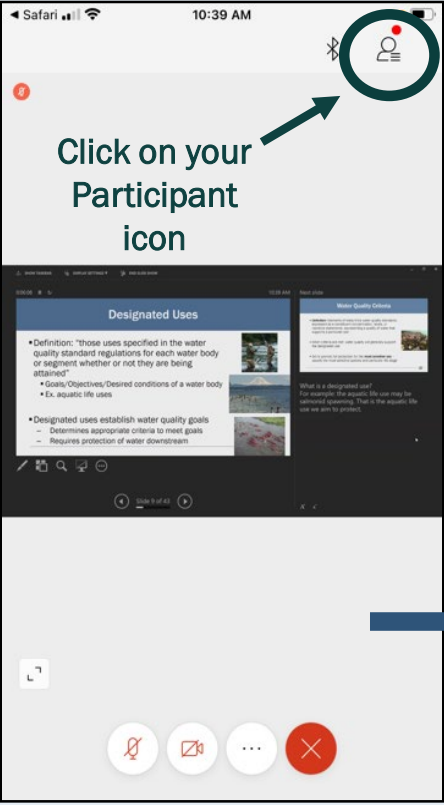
◀ Safari 10:39 AM

Click on your Participant icon

Designated Uses

• Definition: "those uses specified in the water quality standard regulations for each water body or segment whether or not they are being attained"
• Goals/Objectives/Desired conditions of a water body
• Ex. aquatic life uses

• Designated uses establish water quality goals
– Determines appropriate criteria to meet goals
– Requires protection of water downstream

Slide 9 of 43

Next slide

Water Quality Criteria

What is a designated use? For example: the aquatic life use may be salmonid spawning. That is the aquatic life use we aim to protect.